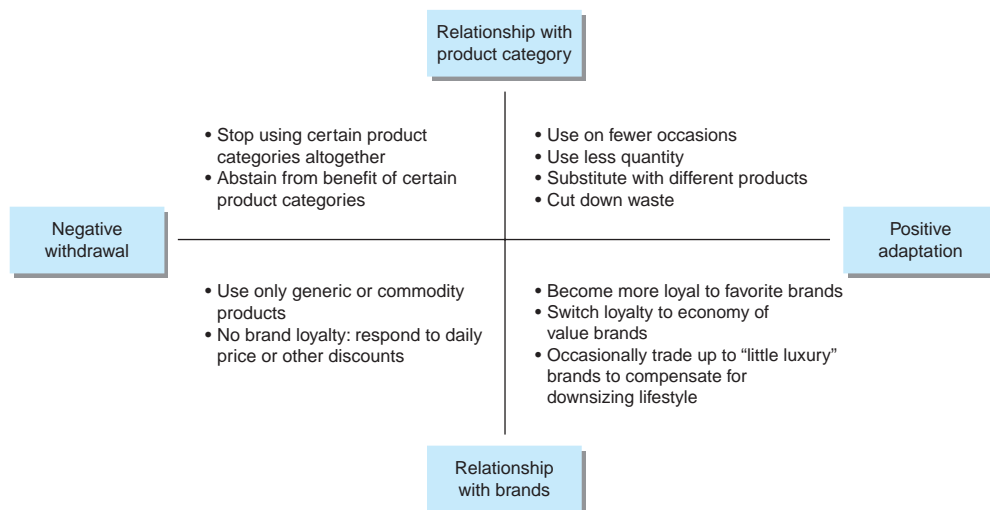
Relationship with product category

• Stop using certain product categories altogether
• Abstain from benefit of certain product categories

• Use on fewer occasions
• Use less quantity
• Substitute with different products
• Cut down waste

Negative withdrawal

Positive adaptation

• Use only generic or commodity products
• No brand loyalty: respond to daily price or other discounts

• Become more loyal to favorite brands
• Switch loyalty to economy of value brands
• Occasionally trade up to "little luxury" brands to compensate for downsizing lifestyle

Relationship with brands